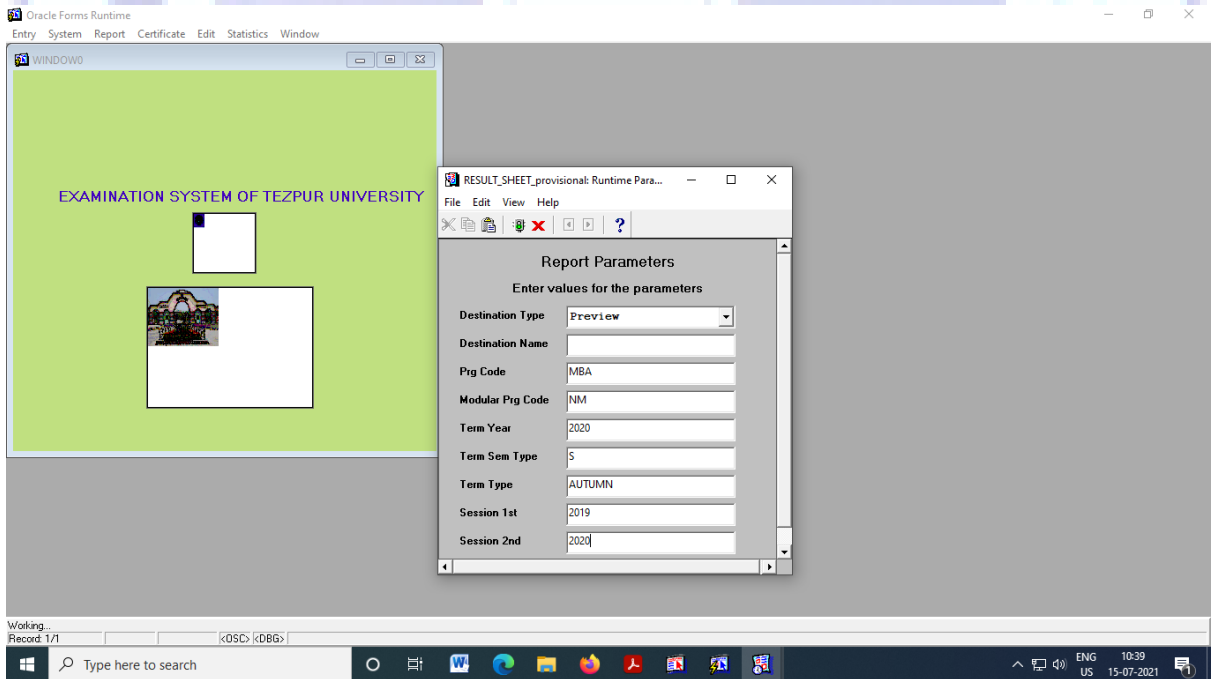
Oracle Forms Runtime

Entry System Report Certificate Edit Statistics Window

WINDOW0

EXAMINATION SYSTEM OF TEZPUR UNIVERSITY

RESULT_SHEET_provisional: Runtime Para...

File Edit View Help

Report Parameters

Enter values for the parameters

| | |
|---|---|
| Destination Type | Preview |
| Destination Name | |
| Prg Code | MBA |
| Modular Prg Code | NM |
| Term Year | 2020 |
| Term Sem Type | S |
| Term Type | AUTUMN |
| Session 1st | 2019 |
| Session 2nd | 2020 |

Working...
Record: 1/1 <OSC> <DBG>

Type here to search

ENG US 10:39 15-07-2021